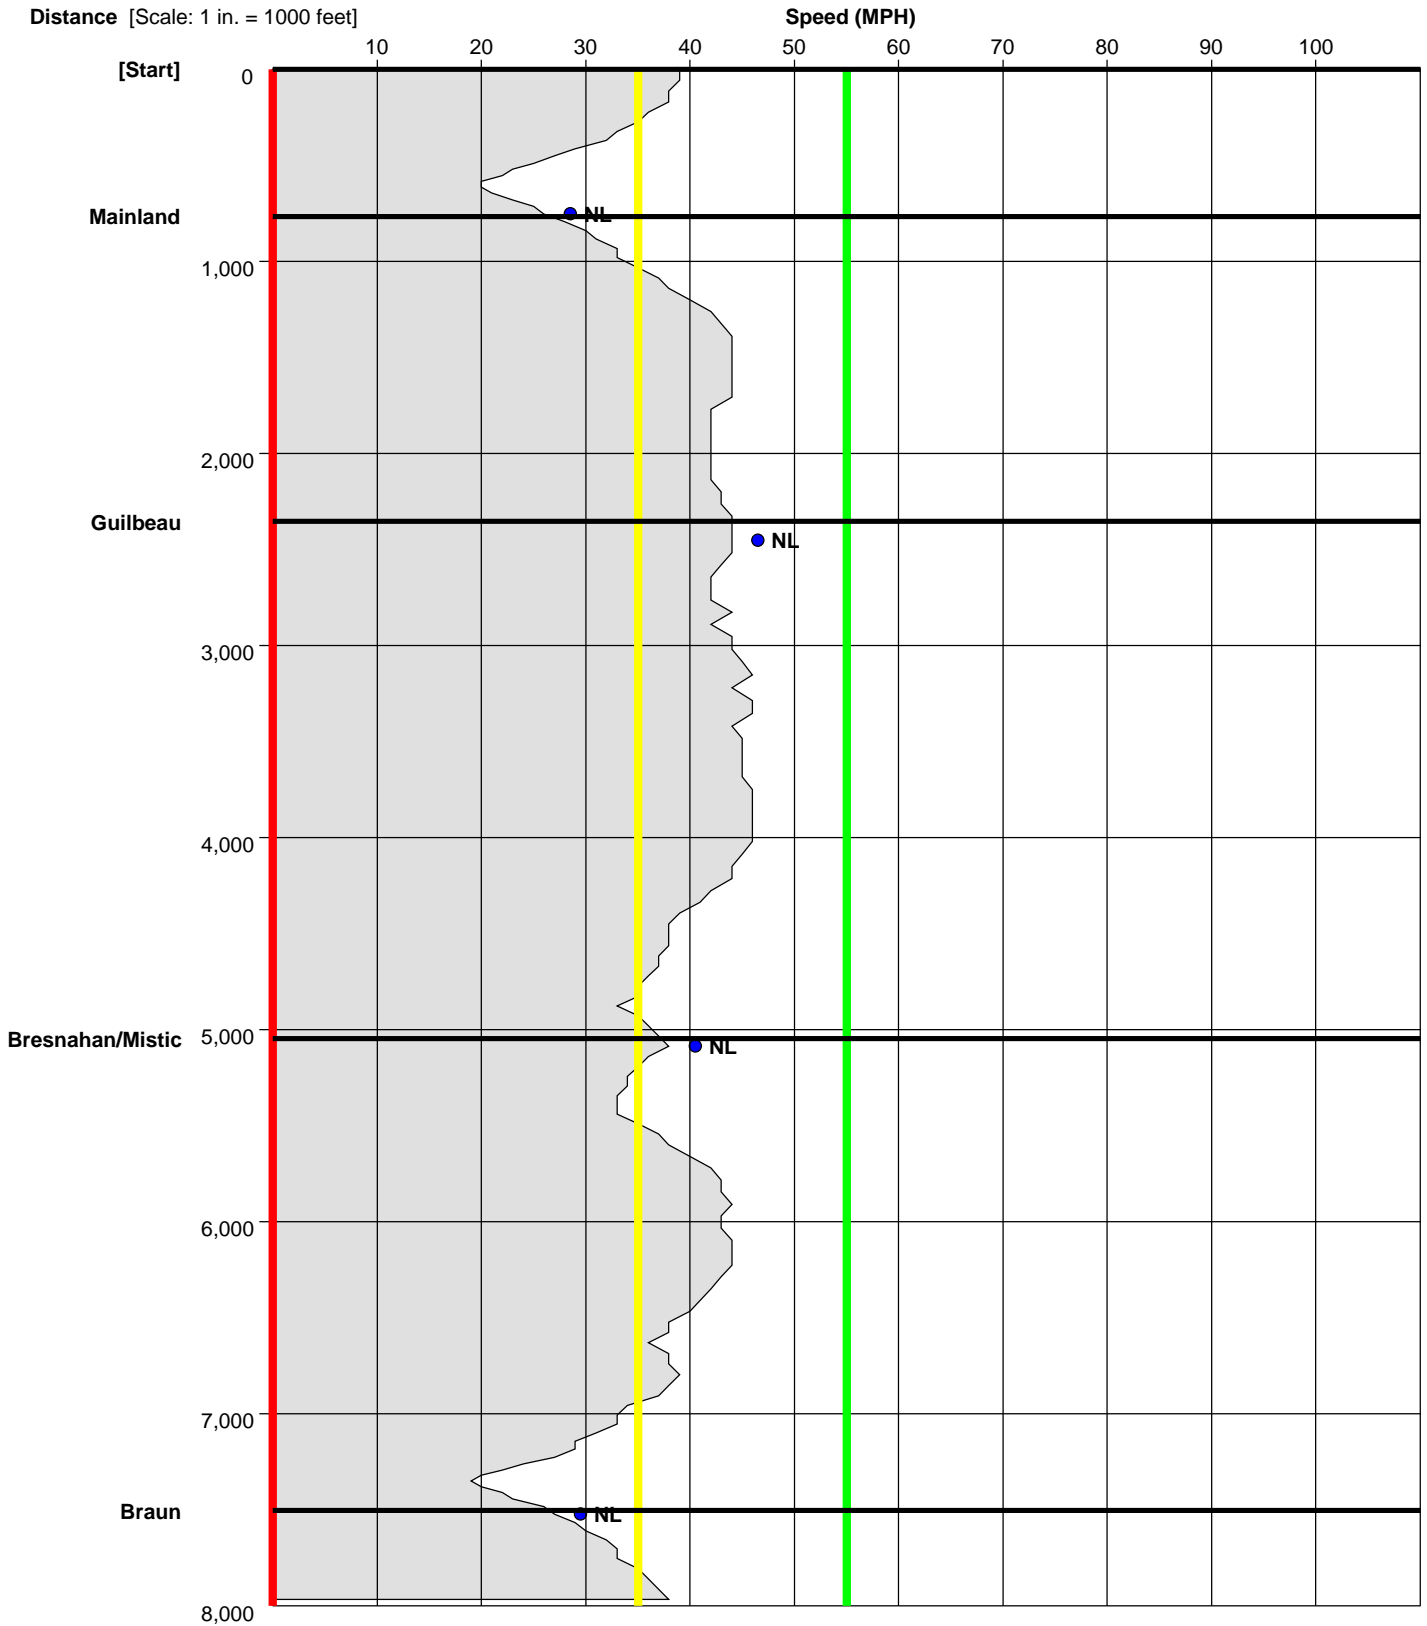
Distance [Scale: 1 in. = 1000 feet]

Speed (MPH)

10 20 30 40 50 60 70 80 90 100

[Start] 0

Mainland

NL

1,000

2,000

Guilbeau

NL

3,000

4,000

Bresnahan/Mistic 5,000

NL

6,000

7,000

Braun

NL

8,000